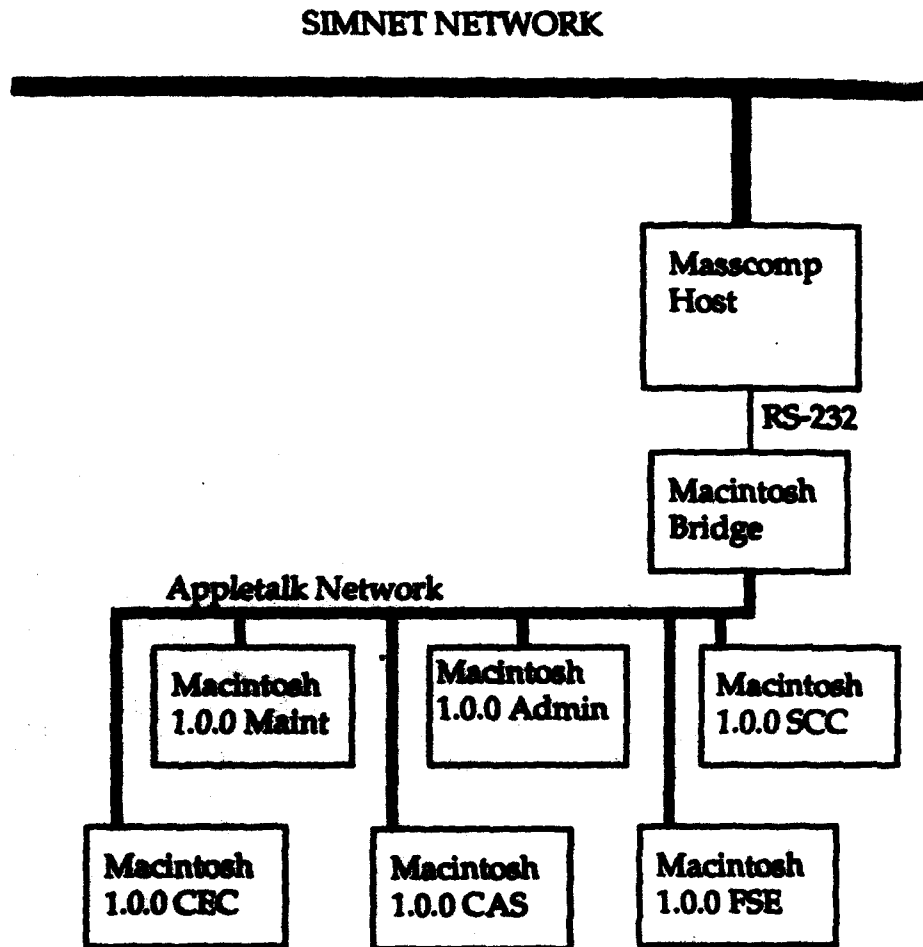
SIMNET NETWORK

Masscomp Host

RS-232

Macintosh Bridge

Appletalk Network

Macintosh 1.0.0 Maint

Macintosh 1.0.0 Admin

Macintosh 1.0.0 SCC

Macintosh 1.0.0 CEC

Macintosh 1.0.0 CAS

Macintosh 1.0.0 FSE